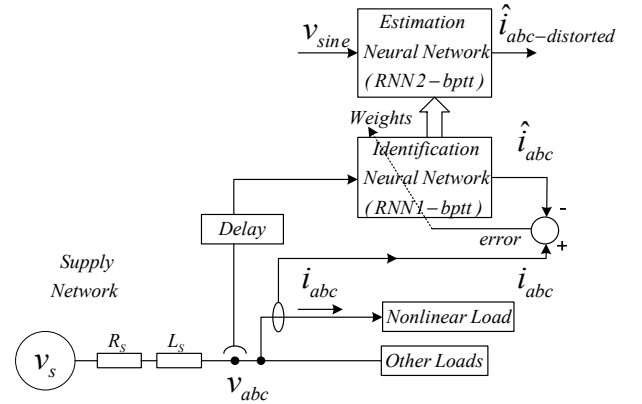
$v_{sine}$

Estimation Neural Network $(RNN2-bptt)$

$\hat{i}_{abc-distorted}$

Weights

Identification Neural Network $(RNN1-bptt)$

$\hat{i}_{abc}$

-

error

+

Delay

Supply Network

$i_{abc}$

$i_{abc}$

Nonlinear Load

Other Loads

$v_s$

$R_S$

$L_S$

$v_{abc}$